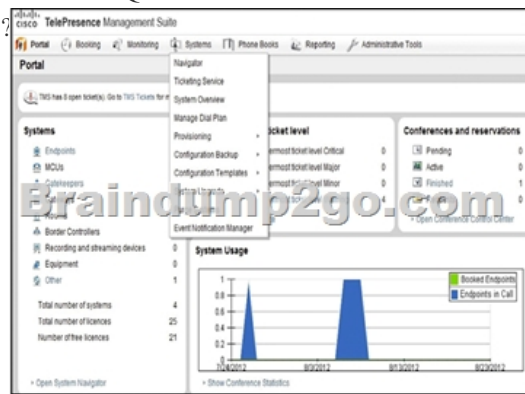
?
cisco TelePresence Management Suite

Portal Booking Monitoring Systems Phone Books Reporting Administrative Tools

Portal

TMS has 8 open ticket(s). Go to TMS Tickets for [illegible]

Navigator
Ticketing Service
System Overview
Manage Dial Plan
Provisioning
Configuration Backup
Configuration Templates
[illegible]
Event Notification Manager

Systems
Endpoints
MCUs
Gatekeepers
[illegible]
Border Controllers
Recording and streaming devices 0
Equipment 0
Other 1

Total number of systems 4
Total number of licences 25
Number of free licences 21

» Open System Navigator

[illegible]icket level
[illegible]ermost ticket level Critical 0
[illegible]ermost ticket level Major 0
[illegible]ermost ticket level Minor 0

Conferences and reservations
Pending 0
Active 0
Finished 1

» Open Conference Control Center

Braindump2go.com

System Usage
1
0.8
0.6
0.4
0.2
0
7/24/2012 8/3/2012 8/13/2012 8/23/2012

Booked Endpoints
Endpoints in Call

» Show Conference Statistics